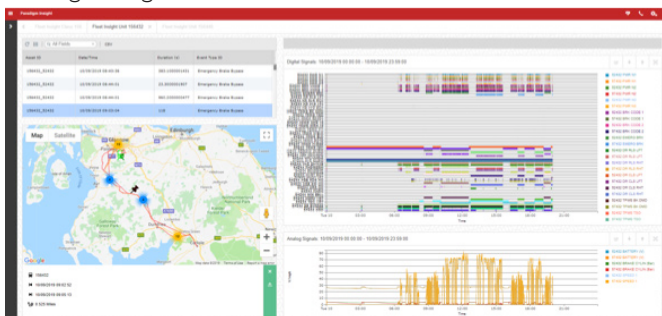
Foresight Insight

Fleet Insight Unit 159433

All Fields

| Asset ID | Date/Time | Duration (s) | Event Type ID |
|---|---|---|---|
| 159433_E5433 | 10/09/2019 09:00:38 | 383.105355031 | Emergency Brake Bypass |
| 159433_E5433 | 10/09/2019 09:00:51 | 22.305000307 | Emergency Brake Bypass |
| 159433_E5433 | 10/09/2019 09:00:51 | 460.355000377 | Emergency Brake Bypass |
| 159433_E5433 | 10/09/2019 09:00:54 | 3.08 | Emergency Brake Bypass |

Map Satellite

Edinburgh

Google

159433

10/09/2019 09:02:52

10/09/2019 09:05:15

0.525 Miles

Digital Signals: 10/09/2019 00:00:00 - 10/09/2019 23:59:59

Time

Analog Signals: 10/09/2019 00:00:00 - 10/09/2019 23:59:59

Time